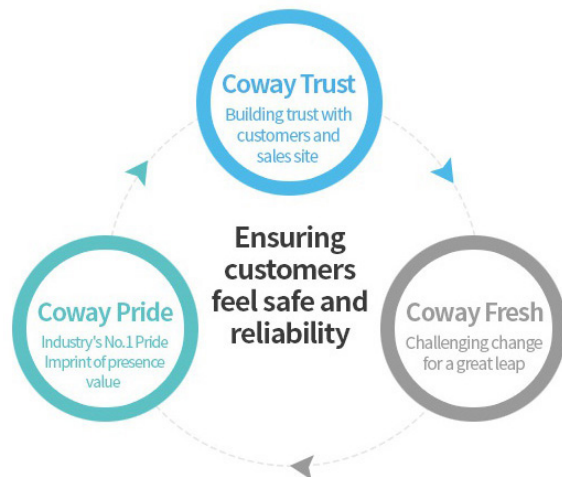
Coway Trust
Building trust with customers and sales site

Ensuring customers feel safe and reliability

Coway Pride
Industry's No.1 Pride Imprint of presence value

Coway Fresh
Challenging change for a great leap